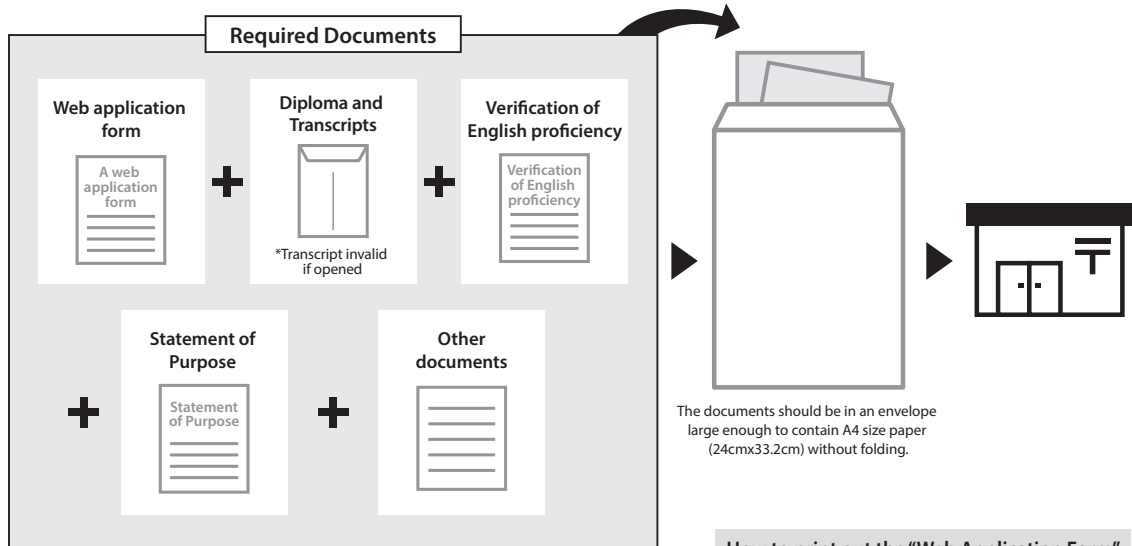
Required Documents

Web application form

A web application form

Diploma and Transcripts

*Transcript invalid if opened

Verification of English proficiency

Verification of English proficiency

Statement of Purpose

Statement of Purpose

Other documents

The documents should be in an envelope large enough to contain A4 size paper (24cmx33.2cm) without folding.

How to print out the "Web Application Form"